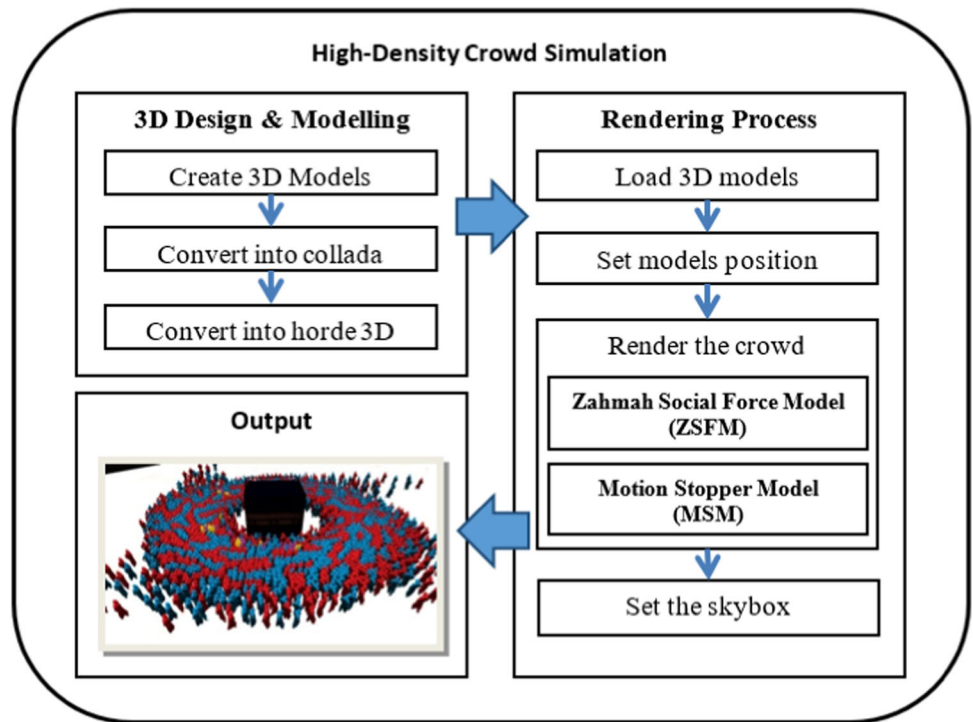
High-Density Crowd Simulation

3D Design & Modelling

Create 3D Models

Convert into collada

Convert into horde 3D

Rendering Process

Load 3D models

Set models position

Render the crowd

Zahmah Social Force Model (ZSFM)

Motion Stopper Model (MSM)

Set the skybox

Output